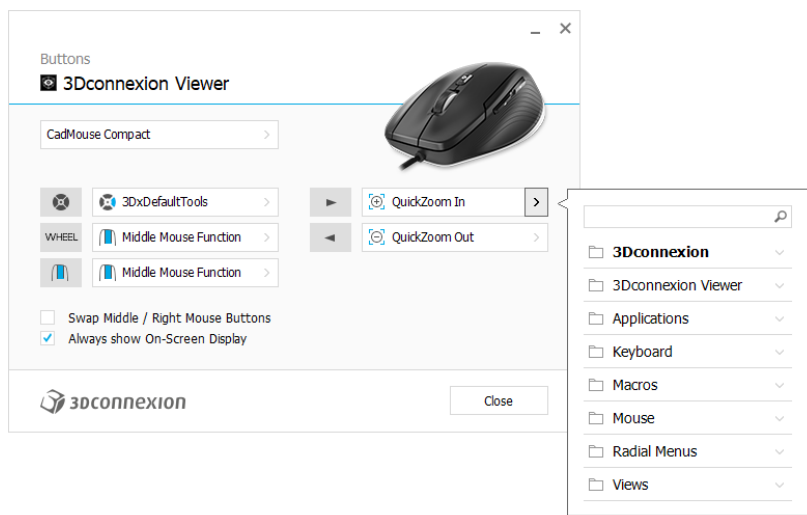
Buttons
3Dconnexion Viewer

CadMouse Compact

3DxDefaultTools
WHEEL Middle Mouse Function
Middle Mouse Function

QuickZoom In
QuickZoom Out

Swap Middle / Right Mouse Buttons
✓ Always show On-Screen Display

3Dconnexion
Close

3Dconnexion
3Dconnexion Viewer
Applications
Keyboard
Macros
Mouse
Radial Menus
Views